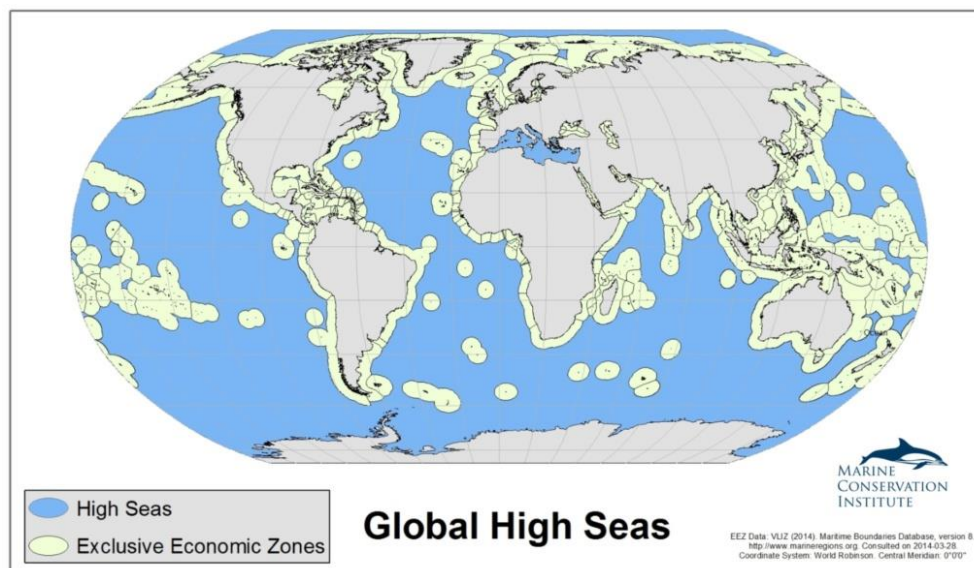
High Seas
Exclusive Economic Zones

Global High Seas

MARINE
CONSERVATION
INSTITUTE

EEZ Data: VLIZ (2014). Maritime Boundaries Database, version 8 http://www.marineregions.org. Consulted on 2014-03-28. Coordinate System: World Robinson. Central Meridian: 0°0'0"